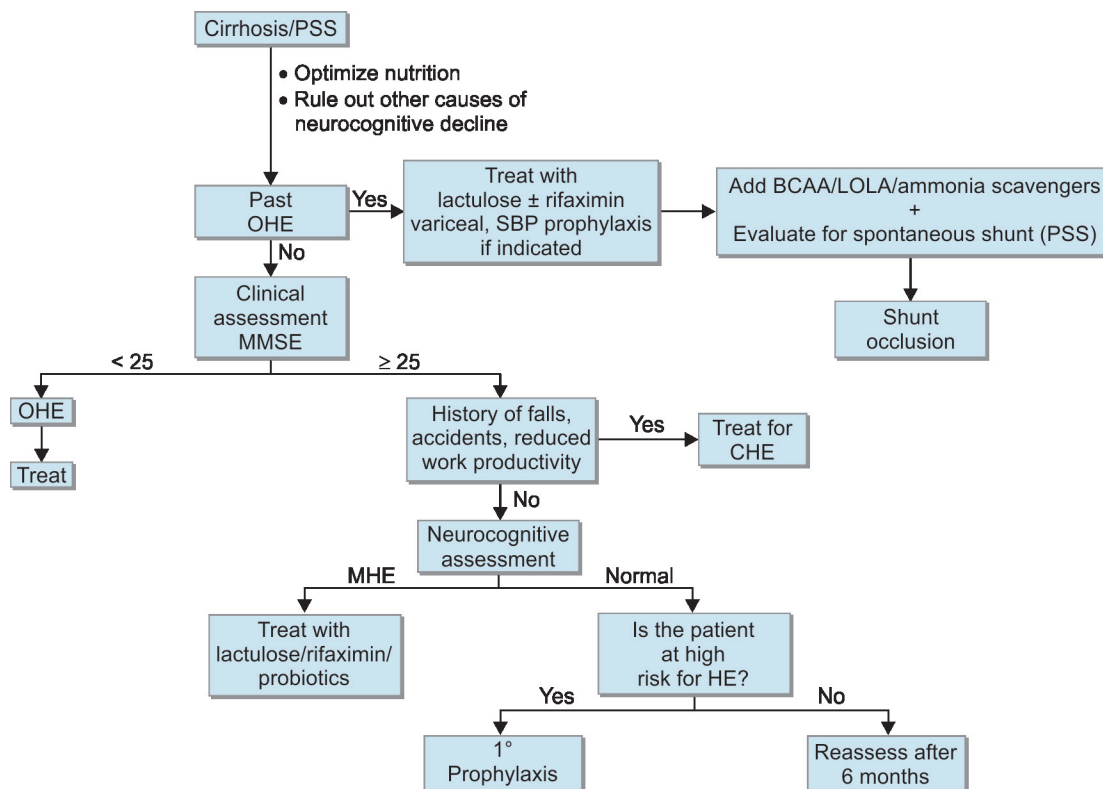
Cirrhosis/PSS

• Optimize nutrition
• Rule out other causes of neurocognitive decline

Past OHE

Yes

Treat with lactulose ± rifaximin variceal, SBP prophylaxis if indicated

Add BCAA/LOLA/ammonia scavengers + Evaluate for spontaneous shunt (PSS)

Shunt occlusion

No

Clinical assessment MMSE

< 25

≥ 25

OHE

Treat

History of falls, accidents, reduced work productivity

Yes

Treat for CHE

No

Neurocognitive assessment

MHE

Normal

Treat with lactulose/rifaximin/ probiotics

Is the patient at high risk for HE?

Yes

No

1° Prophylaxis

Reassess after 6 months